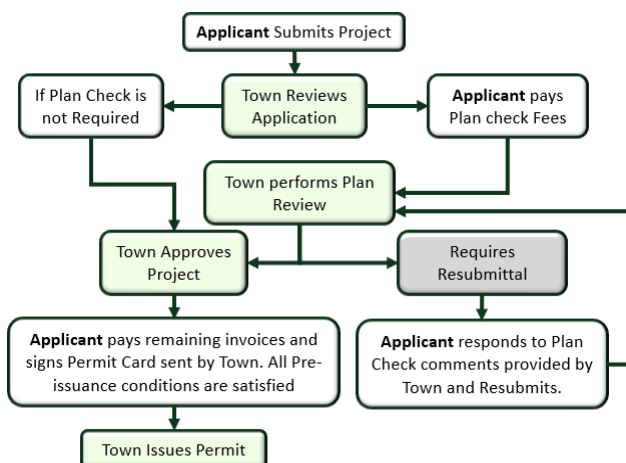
Applicant Submits Project

If Plan Check is not Required

Town Reviews Application

Applicant pays Plan check Fees

Town performs Plan Review

Town Approves Project

Requires Resubmittal

Applicant pays remaining invoices and signs Permit Card sent by Town. All Pre-issuance conditions are satisfied

Applicant responds to Plan Check comments provided by Town and Resubmits.

Town Issues Permit